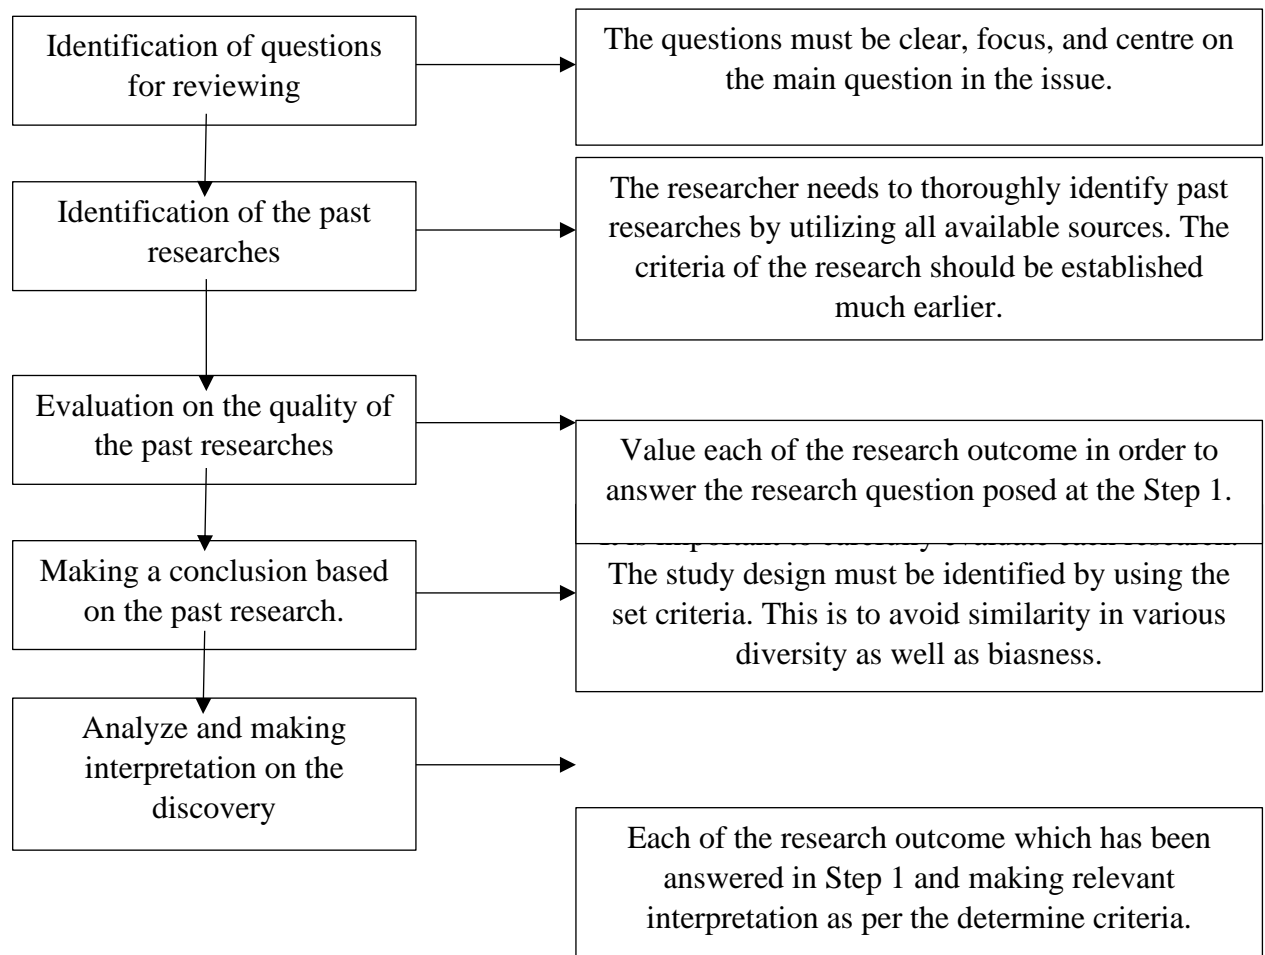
Identification of questions for reviewing

The questions must be clear, focus, and centre on the main question in the issue.

Identification of the past researches

The researcher needs to thoroughly identify past researches by utilizing all available sources. The criteria of the research should be established much earlier.

Evaluation on the quality of the past researches

Value each of the research outcome in order to answer the research question posed at the Step 1.

Making a conclusion based on the past research.

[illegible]
The study design must be identified by using the set criteria. This is to avoid similarity in various diversity as well as biasness.

Analyze and making interpretation on the discovery

Each of the research outcome which has been answered in Step 1 and making relevant interpretation as per the determine criteria.